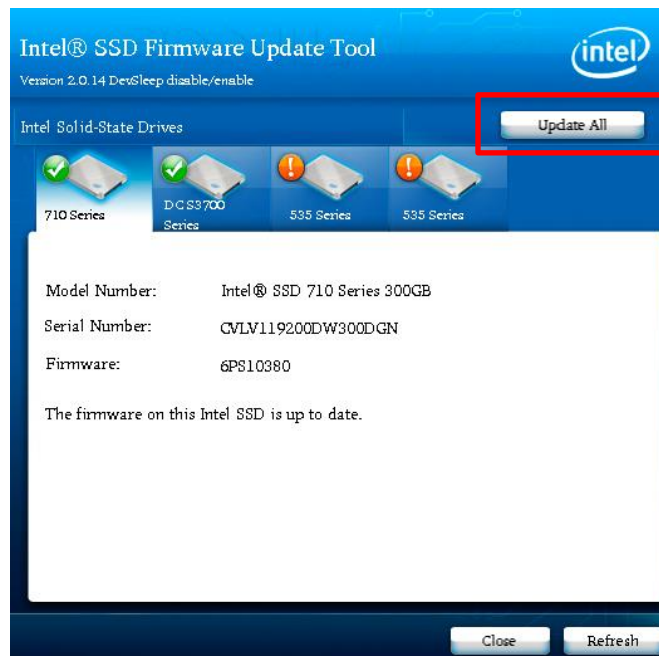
Intel® SSD Firmware Update Tool

Version 2.0.14 DevSleep disable/enable

intel

Intel Solid-State Drives

Update All

710 Series

DCS3700 Series

535 Series

535 Series

| Model Number: | Intel® SSD 710 Series 300GB |
|---|---|
| Serial Number: | CVLV119200DW300DGN |
| Firmware: | 6PS10380 |

The firmware on this Intel SSD is up to date.

Close

Refresh